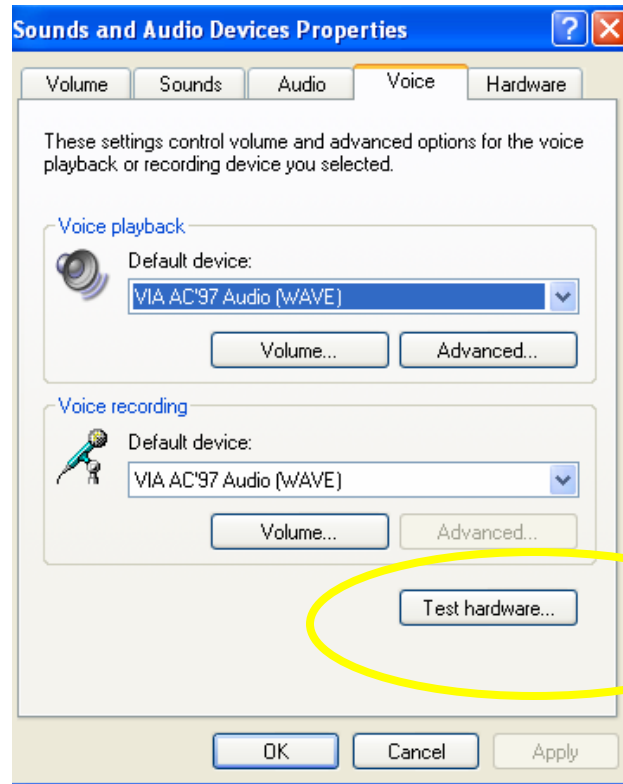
Sounds and Audio Devices Properties

?

Volume Sounds Audio Voice Hardware

These settings control volume and advanced options for the voice playback or recording device you selected.

Voice playback

Default device:

VIA AC'97 Audio (WAVE)

Volume...

Advanced...

Voice recording

Default device:

VIA AC'97 Audio (WAVE)

Volume...

Advanced...

Test hardware...

OK

Cancel

Apply